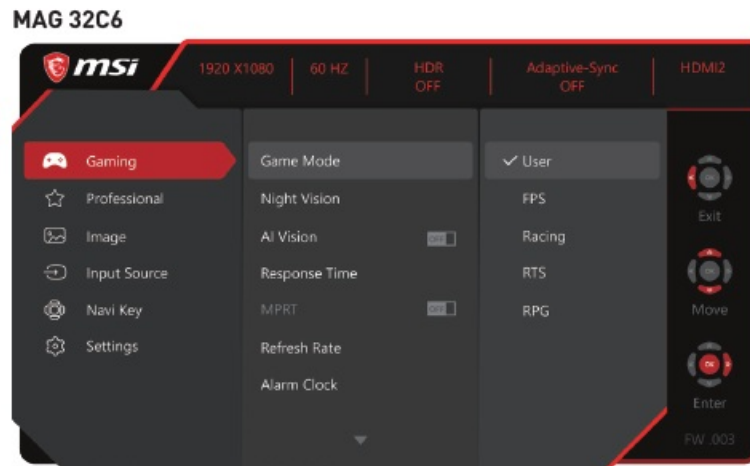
MAG 32C6

msi

1920 X1080

60 HZ

HDR
OFF

Adaptive-Sync
OFF

HDMI2

Gaming

Professional

Image

Input Source

Navi Key

Settings

Game Mode

Night Vision

AI Vision

OFF

Response Time

MPRT

OFF

Refresh Rate

Alarm Clock

✓ User

FPS

Racing

RTS

RPG

OK

Exit

OK

Move

OK

Enter

FW.003